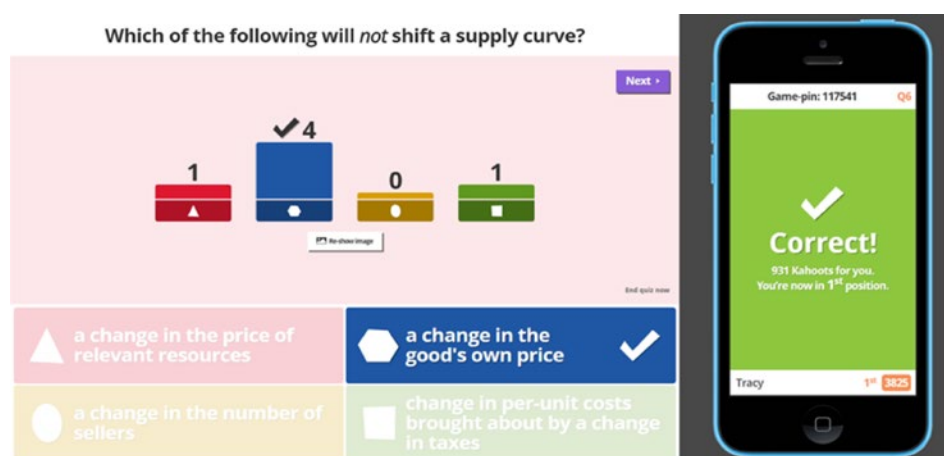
Which of the following will *not* shift a supply curve?

Next ›

1

4

0

1

Re-show image

End quiz now

a change in the price of relevant resources

a change in the good's own price

a change in the number of sellers

change in per-unit costs brought about by a change in taxes

Game-pin: 117541

Q6

Correct!

931 Kahoots for you. You're now in 1$^{st}$ position.

Tracy

1$^{st}$ 3825